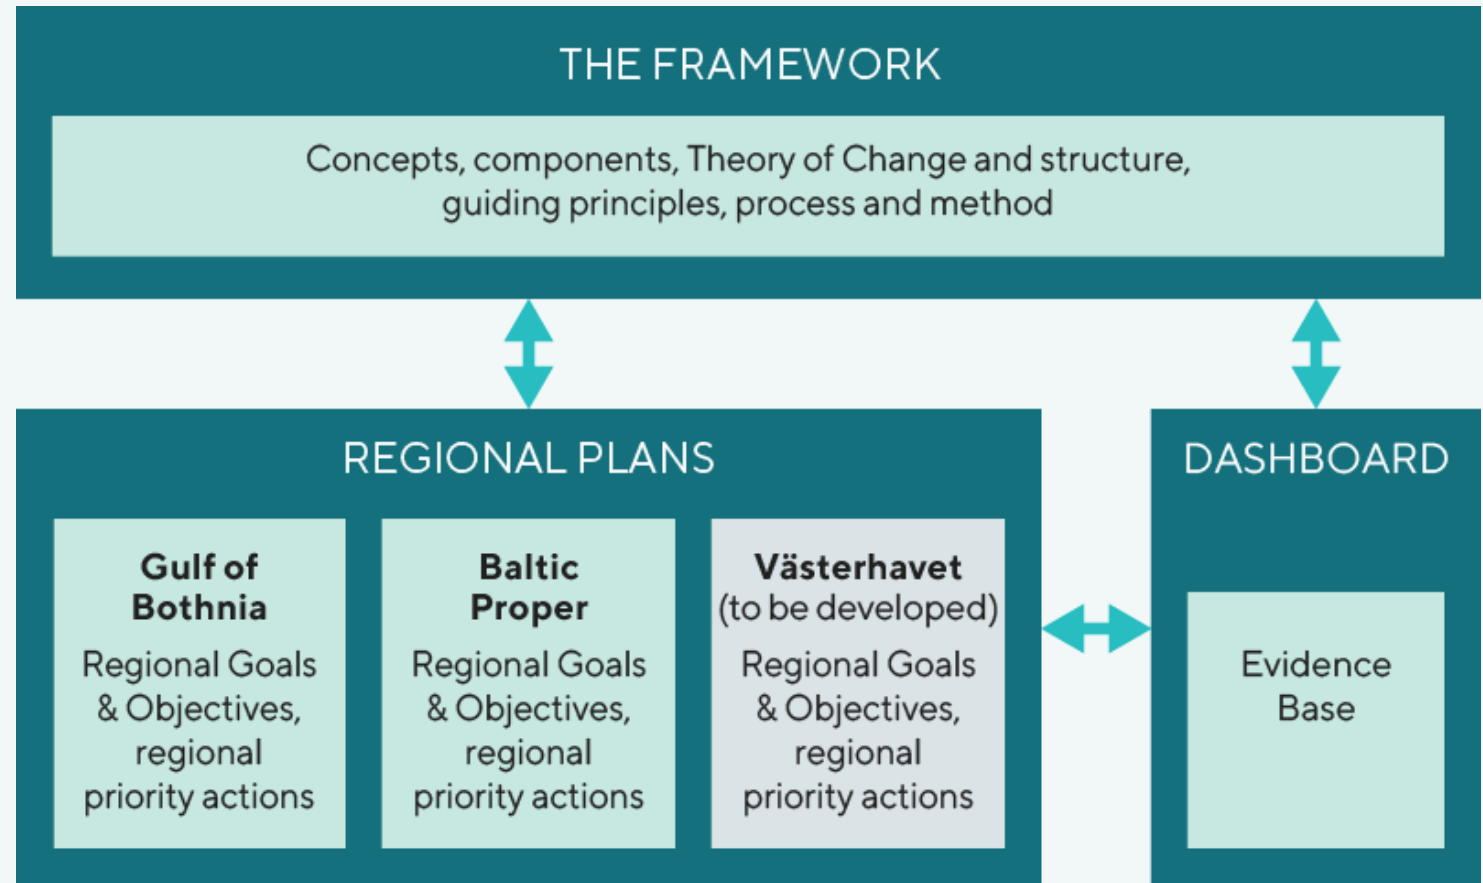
THE FRAMEWORK

Concepts, components, Theory of Change and structure, guiding principles, process and method

REGIONAL PLANS

**Gulf of Bothnia**

Regional Goals & Objectives, regional priority actions

**Baltic Proper**

Regional Goals & Objectives, regional priority actions

**Västerhavet**
(to be developed)

Regional Goals & Objectives, regional priority actions

DASHBOARD

Evidence Base